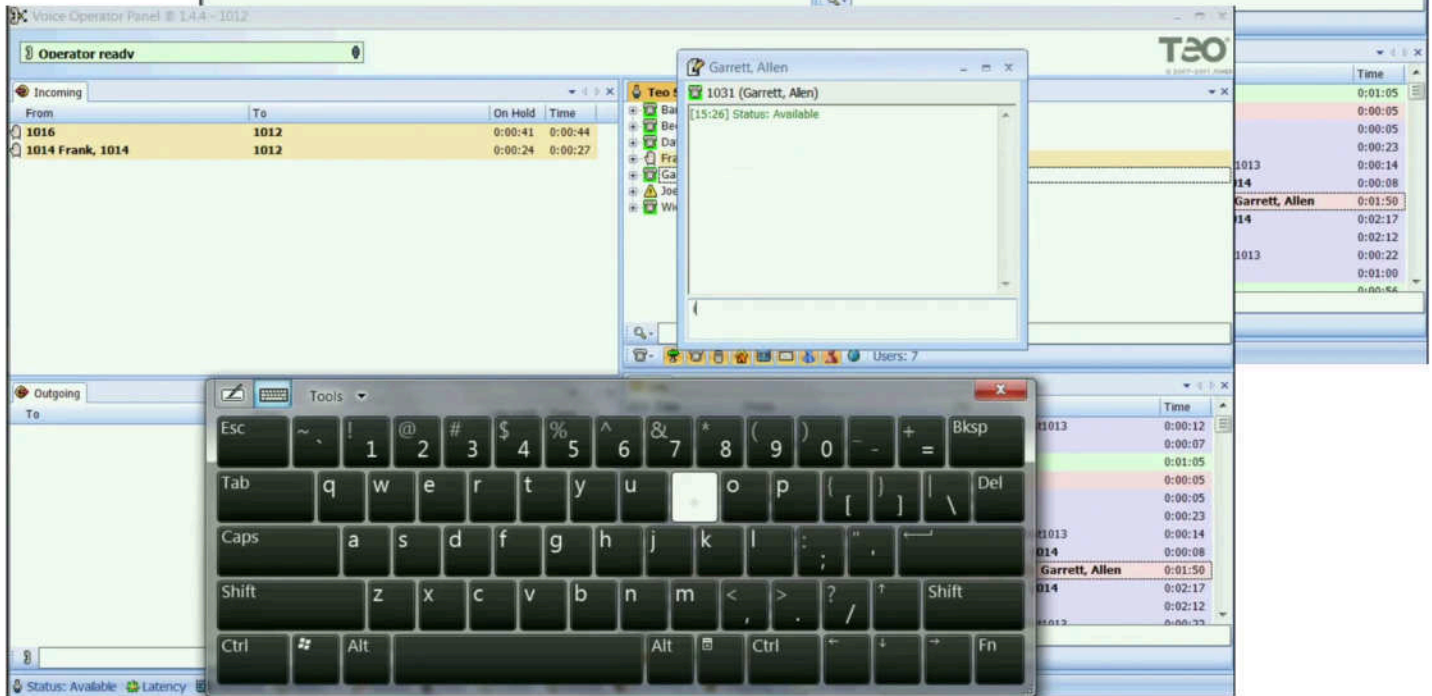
Voice Operator Panel ® 1.4.4 - 1012

Operator ready

TEO

Incoming

| From | To | On Hold | Time |
|---|---|---|---|
| 1016 | 1012 | 0:00:41 | 0:00:44 |
| 1014 Frank, 1014 | 1012 | 0:00:24 | 0:00:27 |

Teo S

Ba
Be
Da
Fra
Ga
Joe
Wi

Users: 7

Garrett, Allen

1031 (Garrett, Allen)

[15:26] Status: Available

Time
0:01:05
0:00:05
0:00:05
0:00:23
1013 0:00:14
014 0:00:08
Garrett, Allen 0:01:50
014 0:02:17
0:02:12
1013 0:00:22
0:01:00

Outgoing

To

Tools

Esc ~ ` ! 1 @ 2 # 3 $ 4 % 5 ^ 6 & 7 * 8 ( 9 ) 0 _ - + = Bksp
Tab q w e r t y u o p { [ } ] | \ Del
Caps a s d f g h j k l : ; " ' 
Shift z x c v b n m < , > . ? / Shift
Ctrl Alt Alt Ctrl Fn

Time
1013 0:00:12
0:00:07
0:01:05
0:00:05
0:00:05
0:00:23
1013 0:00:14
014 0:00:08
Garrett, Allen 0:01:50
014 0:02:17
0:02:12

Status: Available Latency